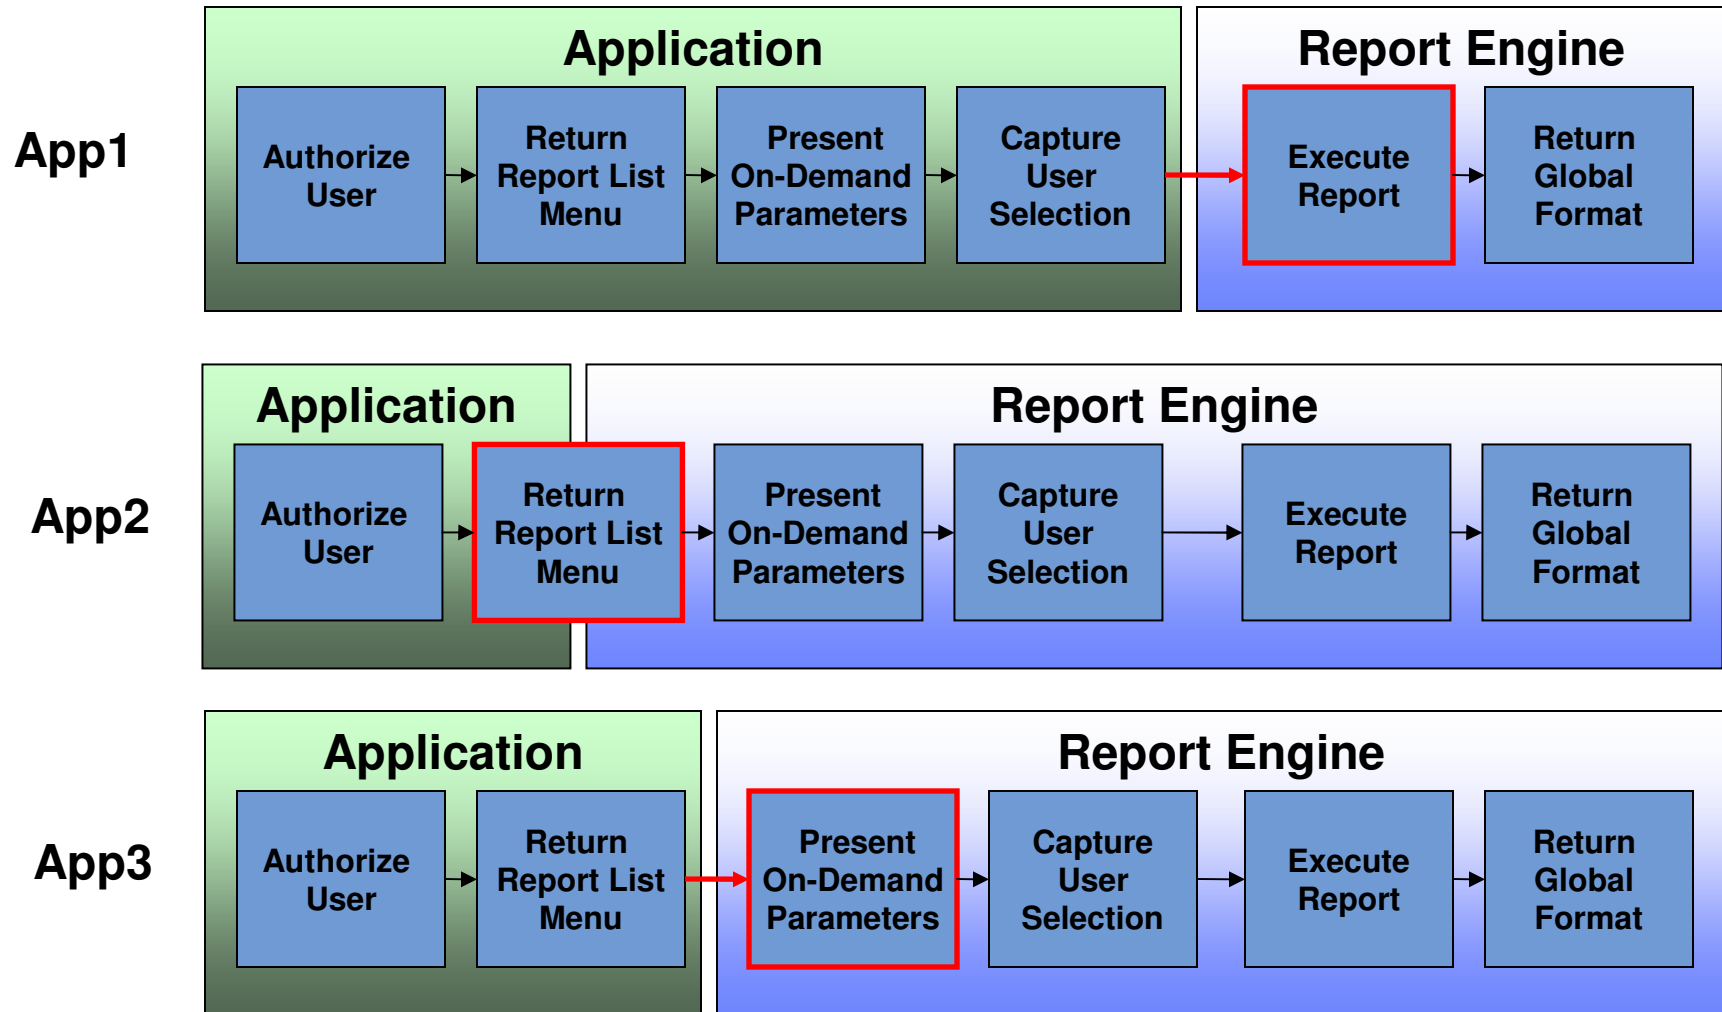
App1

Application

Authorize User

Return Report List Menu

Present On-Demand Parameters

Capture User Selection

Report Engine

Execute Report

Return Global Format

App2

Application

Authorize User

Report Engine

Return Report List Menu

Present On-Demand Parameters

Capture User Selection

Execute Report

Return Global Format

App3

Application

Authorize User

Return Report List Menu

Report Engine

Present On-Demand Parameters

Capture User Selection

Execute Report

Return Global Format